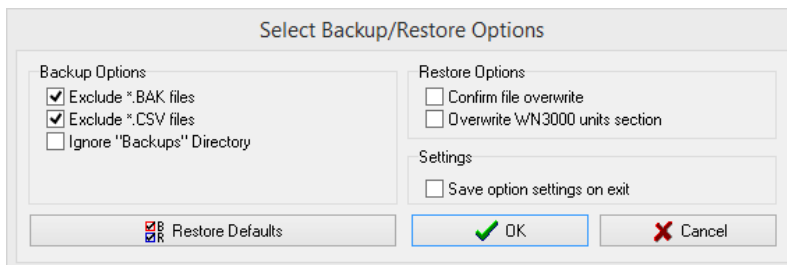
Select Backup/Restore Options

Backup Options
Exclude *.BAK files
Exclude *.CSV files
Ignore "Backups" Directory

Restore Options
Confirm file overwrite
Overwrite WN3000 units section

Settings
Save option settings on exit

Restore Defaults
OK
Cancel